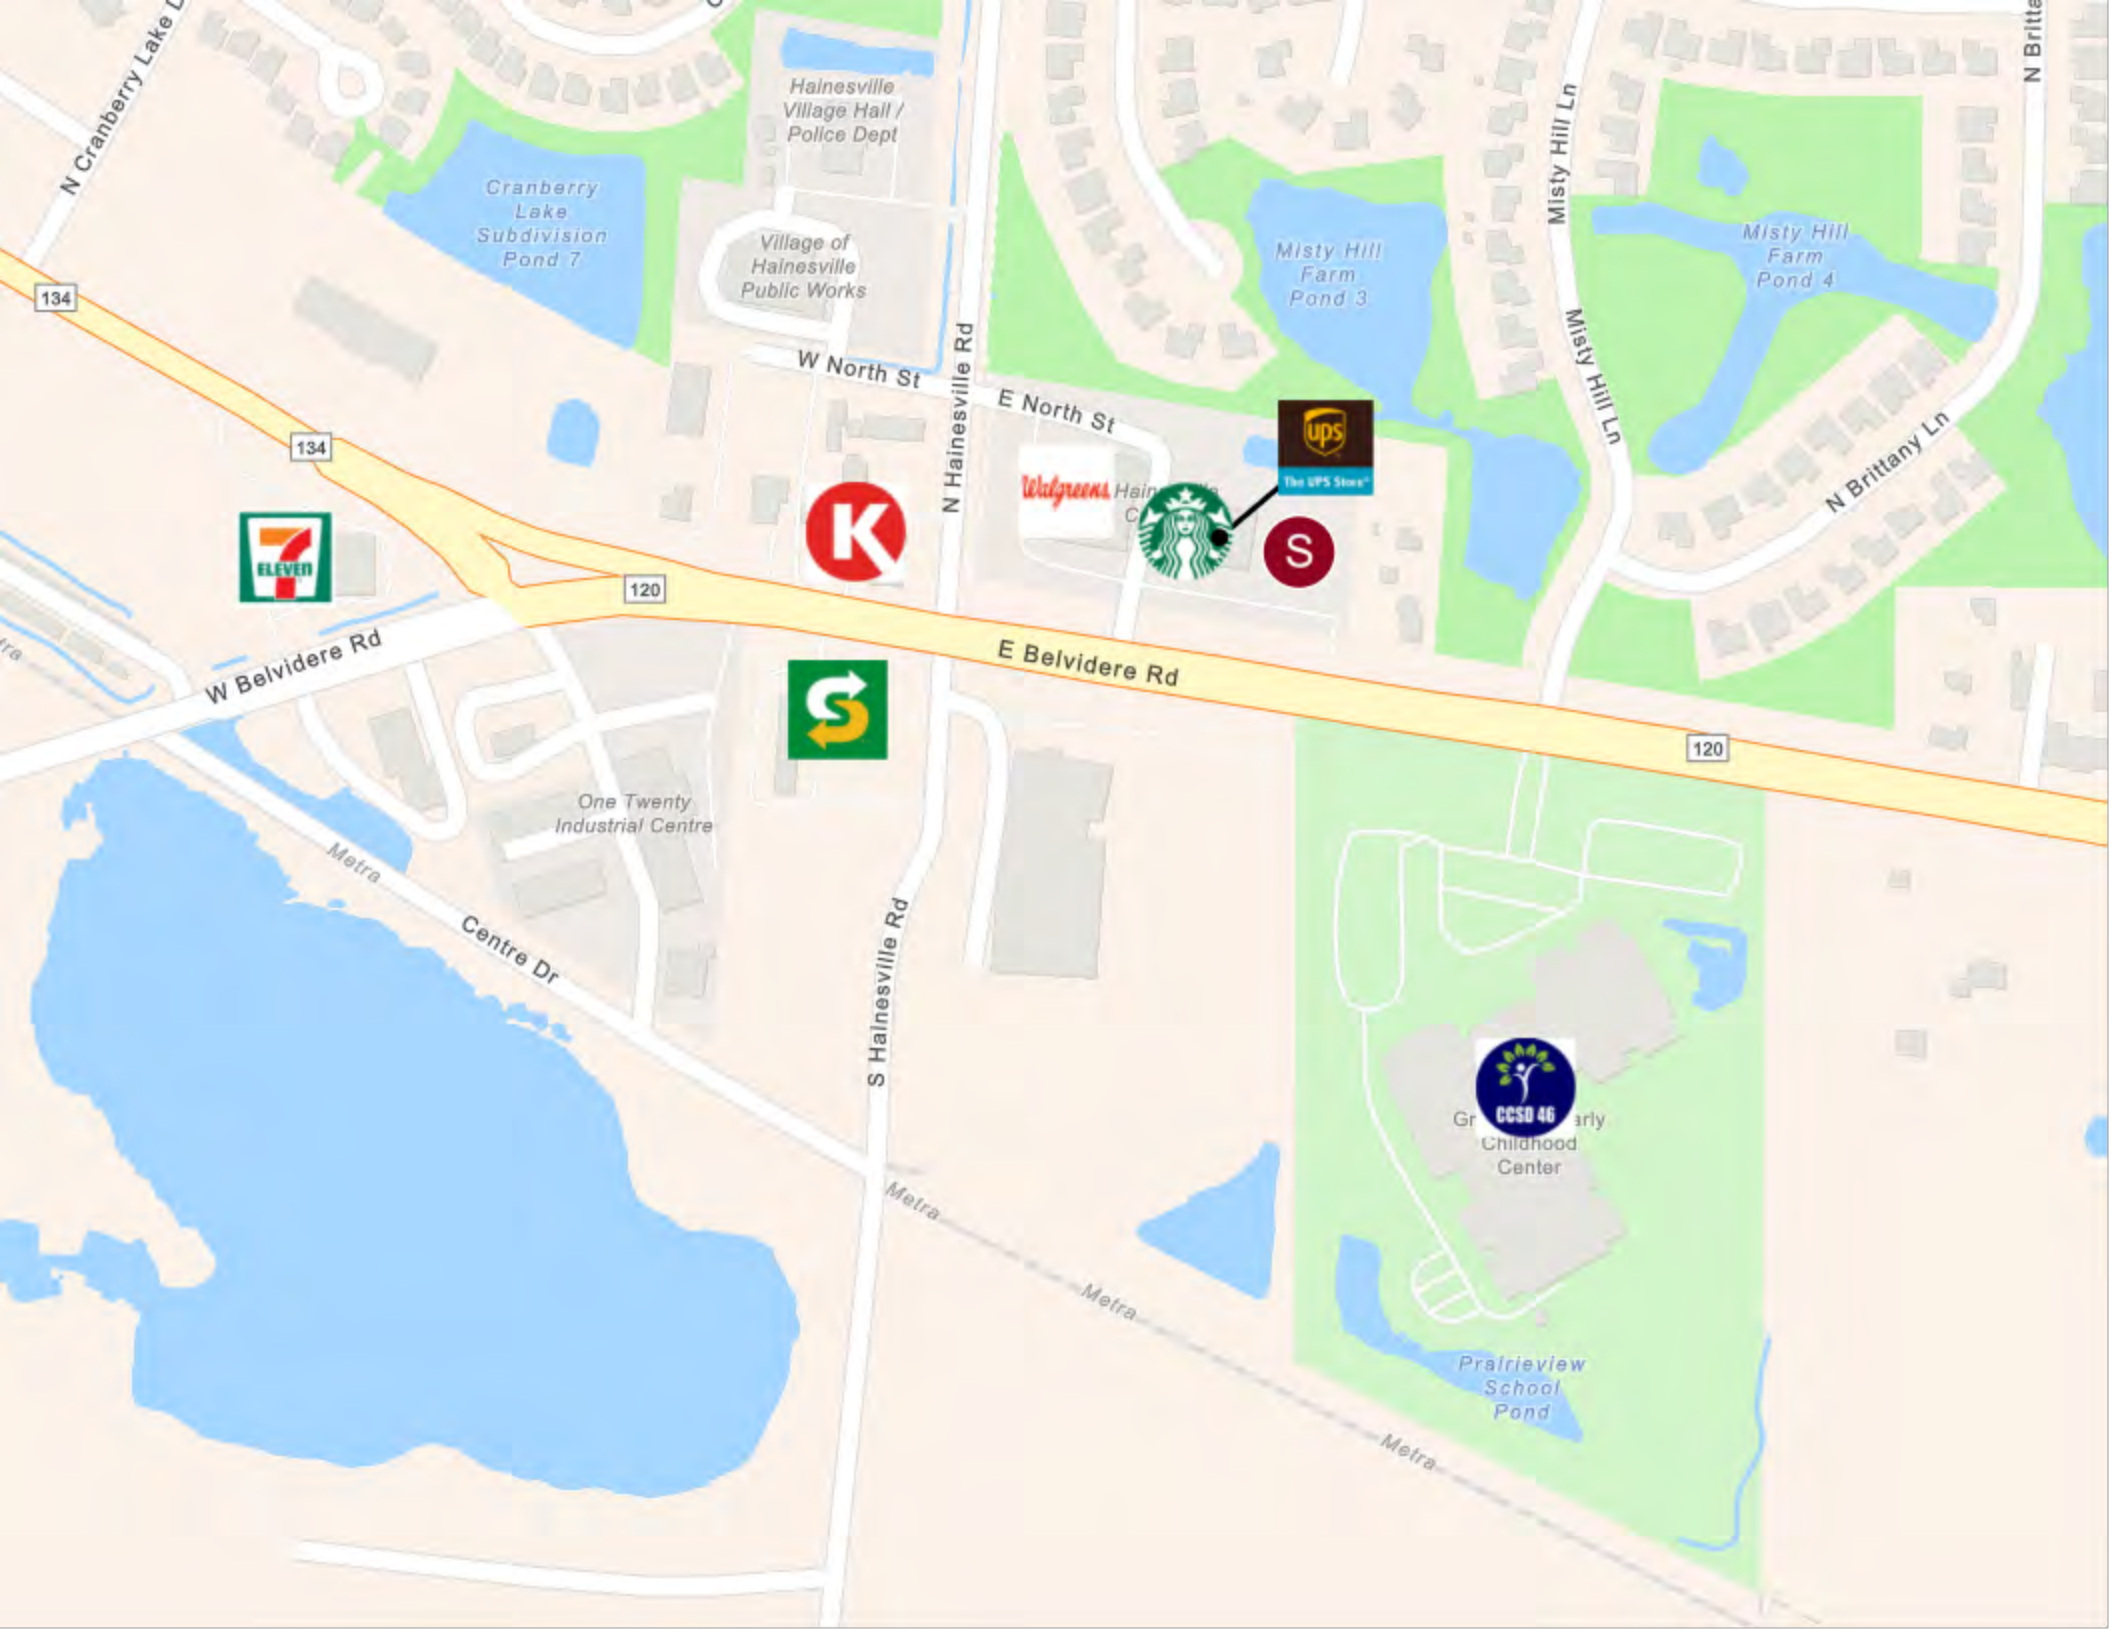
N Cranberry Lake D

Hainesville Village Hall / Police Dept

Cranberry Lake Subdivision Pond 7

Village of Hainesville Public Works

Misty Hill Ln

Misty Hill Farm Pond 3

Misty Hill Farm Pond 4

N Britt

134

134

W North St

E North St

N Hainesville Rd

ups

The UPS Store

Walgreens Hain

C

Misty Hill Ln

N Brittany Ln

7 ELEVEN

K

S

120

E Belvidere Rd

W Belvidere Rd

120

One Twenty Industrial Centre

Metra

Centre Dr

S Hainesville Rd

Metra

Metra

Metra

CCSD 46

Gr arly Childhood Center

Prairieview School Pond

tra